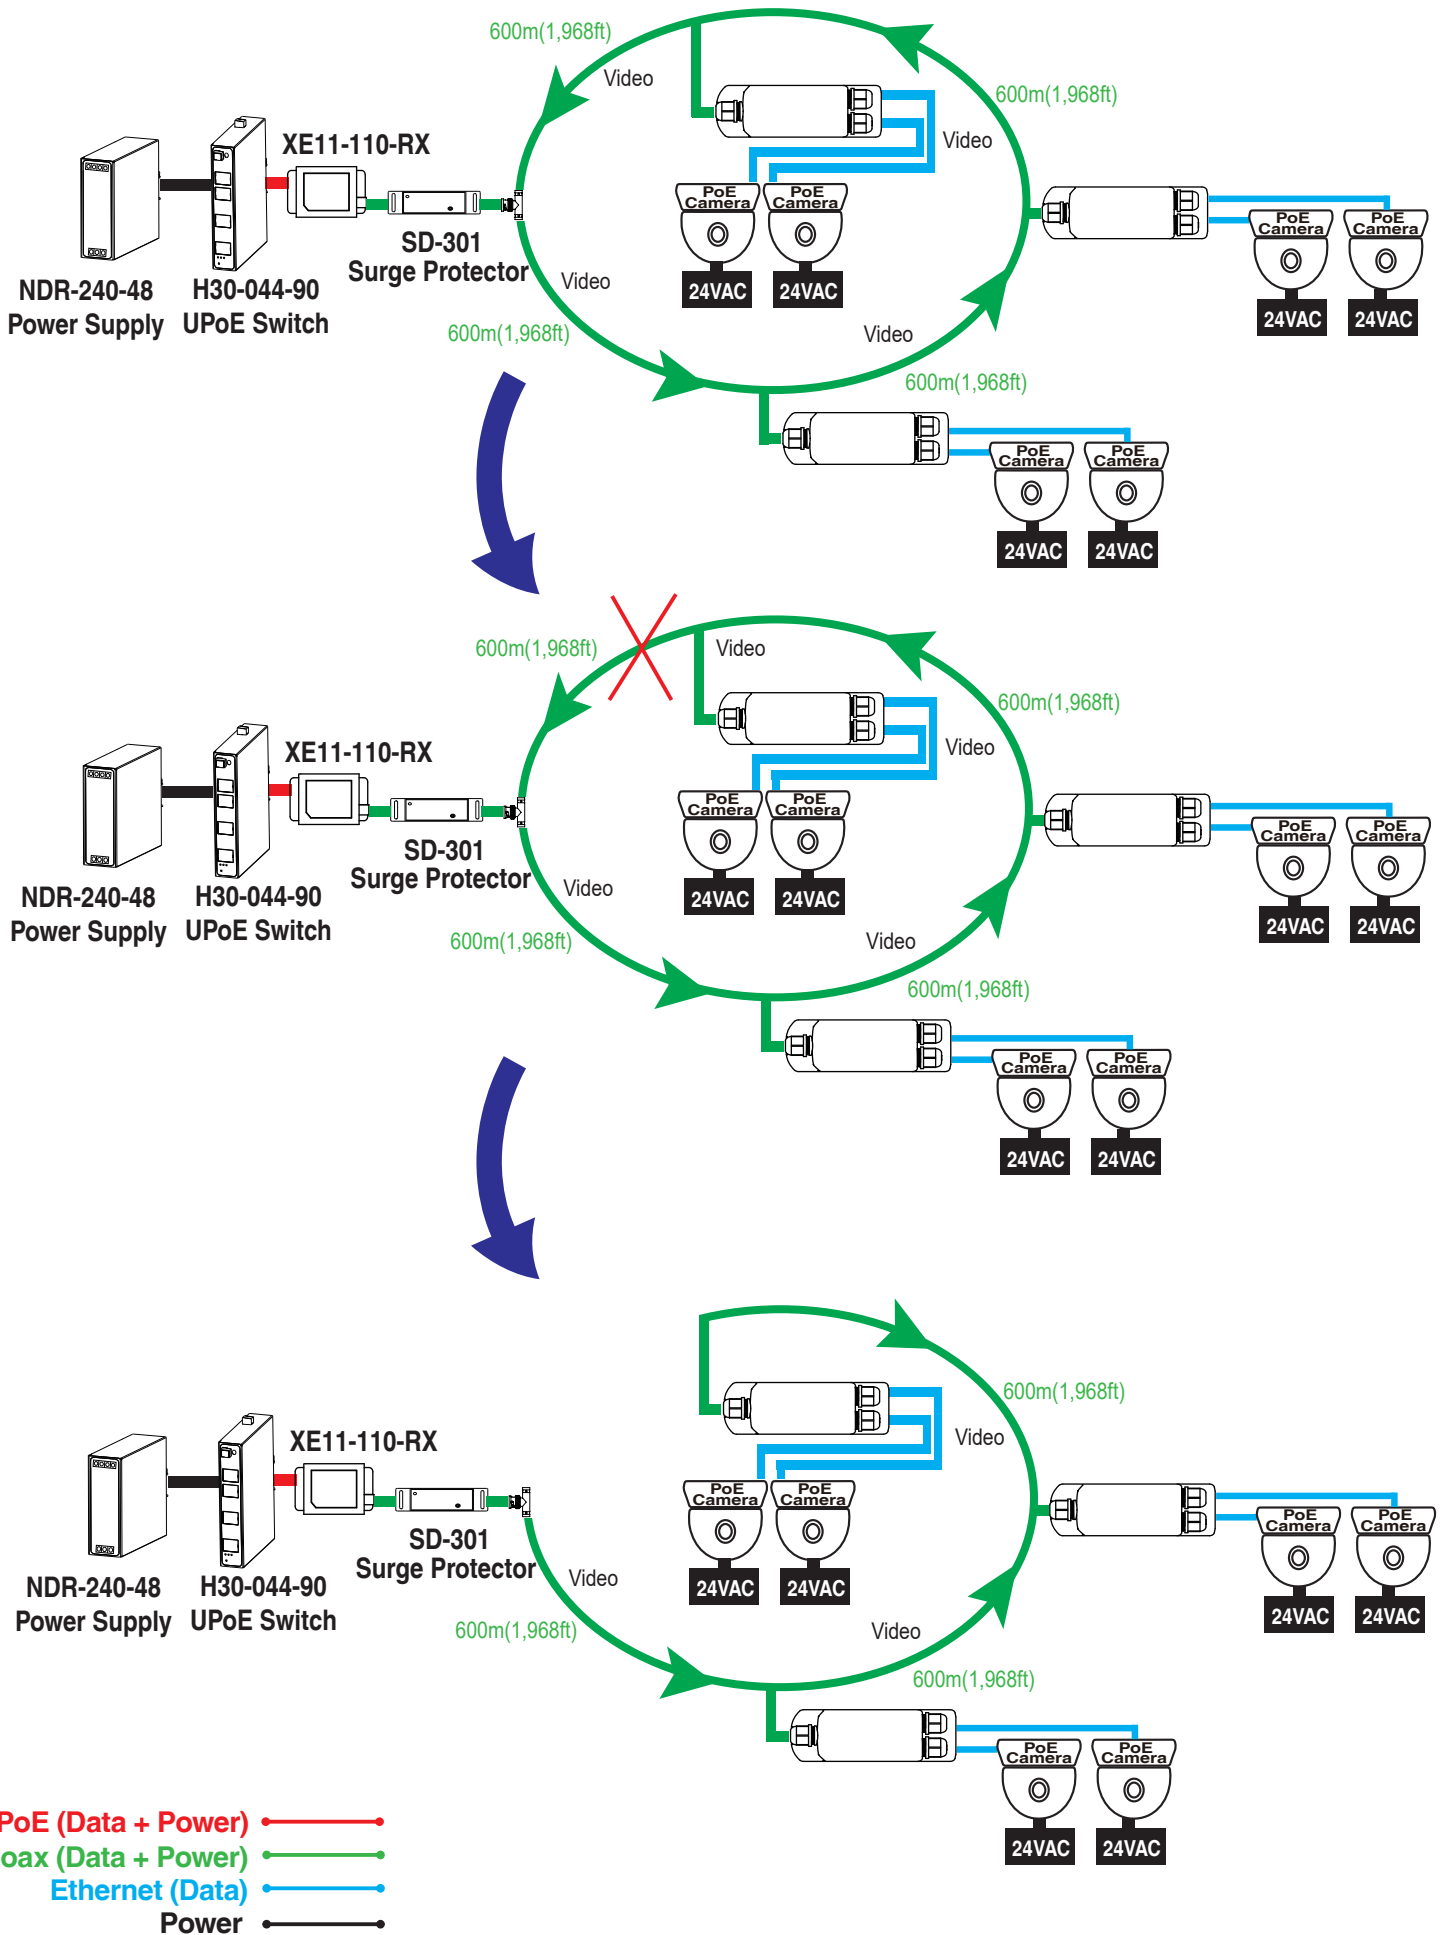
600m(1,968ft)
Video
600m(1,968ft)
Video
XE11-110-RX
PoE Camera
PoE Camera
PoE Camera
PoE Camera
SD-301
Surge Protector
Video
24VAC
24VAC
24VAC
24VAC
NDR-240-48
Power Supply
H30-044-90
UPoE Switch
600m(1,968ft)
Video
600m(1,968ft)
PoE Camera
PoE Camera
24VAC
24VAC

600m(1,968ft)
Video
600m(1,968ft)
Video
XE11-110-RX
PoE Camera
PoE Camera
PoE Camera
PoE Camera
SD-301
Surge Protector
Video
24VAC
24VAC
24VAC
24VAC
NDR-240-48
Power Supply
H30-044-90
UPoE Switch
600m(1,968ft)
Video
600m(1,968ft)
PoE Camera
PoE Camera
24VAC
24VAC

600m(1,968ft)
Video
XE11-110-RX
PoE Camera
PoE Camera
PoE Camera
PoE Camera
SD-301
Surge Protector
Video
24VAC
24VAC
24VAC
24VAC
NDR-240-48
Power Supply
H30-044-90
UPoE Switch
600m(1,968ft)
Video
600m(1,968ft)
PoE Camera
PoE Camera
24VAC
24VAC

PoE (Data + Power)
oax (Data + Power)
Ethernet (Data)
Power